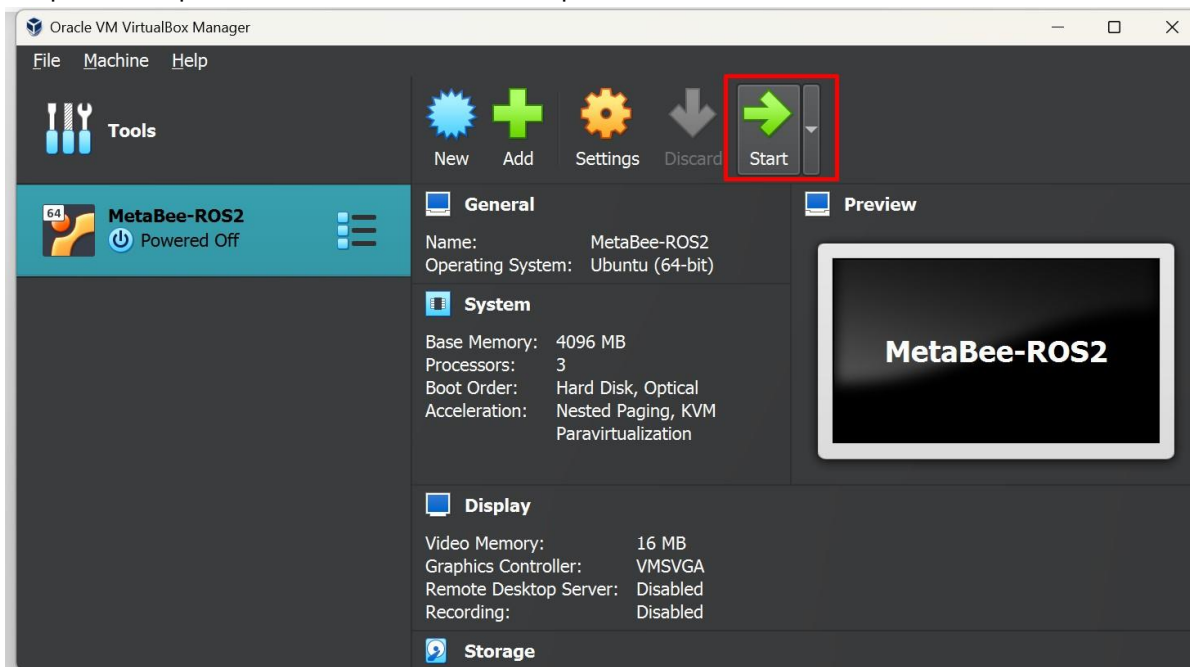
Oracle VM VirtualBox Manager

File Machine Help

Tools

New Add Settings Discard Start

64
MetaBee-ROS2
Powered Off

General

Name: MetaBee-ROS2
Operating System: Ubuntu (64-bit)

System

Base Memory: 4096 MB
Processors: 3
Boot Order: Hard Disk, Optical
Acceleration: Nested Paging, KVM Paravirtualization

Preview

MetaBee-ROS2

Display

Video Memory: 16 MB
Graphics Controller: VMSVGA
Remote Desktop Server: Disabled
Recording: Disabled

Storage